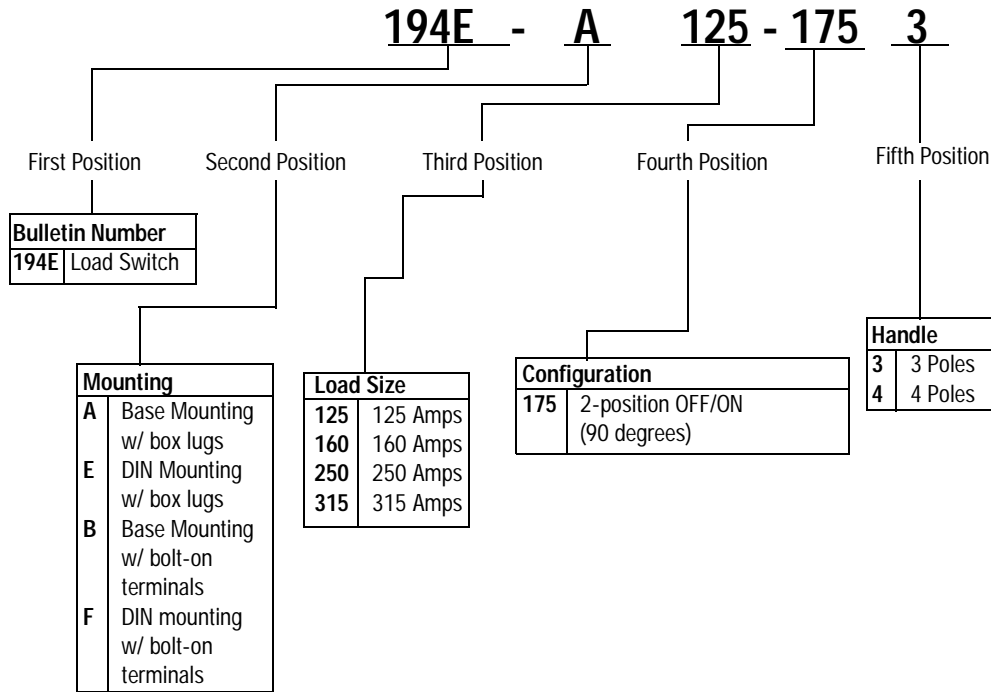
194E - A 125 - 175 3

First Position

| Bulletin Number | |
|---|---|
| 194E | Load Switch |

Second Position

| Mounting | |
|---|---|
| A | Base Mounting w/ box lugs |
| E | DIN Mounting w/ box lugs |
| B | Base Mounting w/ bolt-on terminals |
| F | DIN mounting w/ bolt-on terminals |

Third Position

| Load Size | |
|---|---|
| 125 | 125 Amps |
| 160 | 160 Amps |
| 250 | 250 Amps |
| 315 | 315 Amps |

Fourth Position

| Configuration | |
|---|---|
| 175 | 2-position OFF/ON (90 degrees) |

Fifth Position

| Handle | |
|---|---|
| 3 | 3 Poles |
| 4 | 4 Poles |